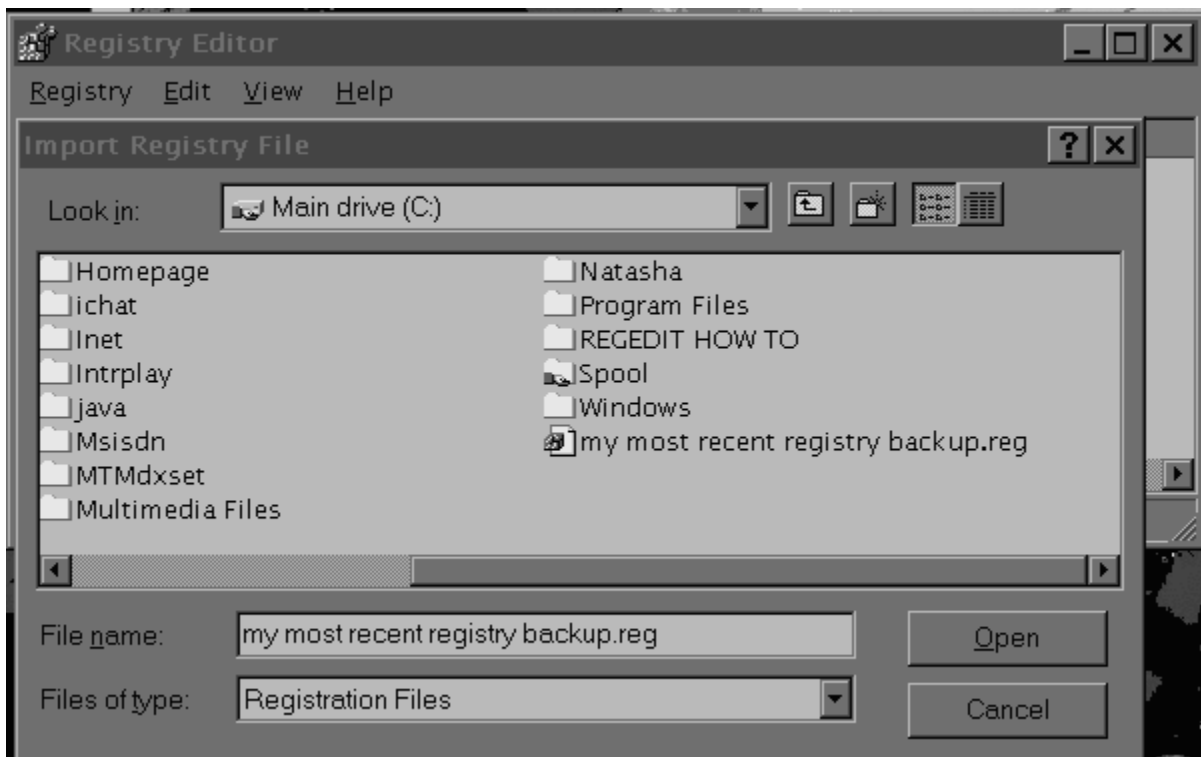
Registry Editor

Registry Edit View Help

Import Registry File

?

Look in: Main drive (C:)

Homepage
ichat
Inet
Intrplay
java
Msisdn
MTMdxset
Multimedia Files

Natasha
Program Files
REGEDIT HOW TO
Spool
Windows
my most recent registry backup.reg

File name: my most recent registry backup.reg

Files of type: Registration Files

Open

Cancel